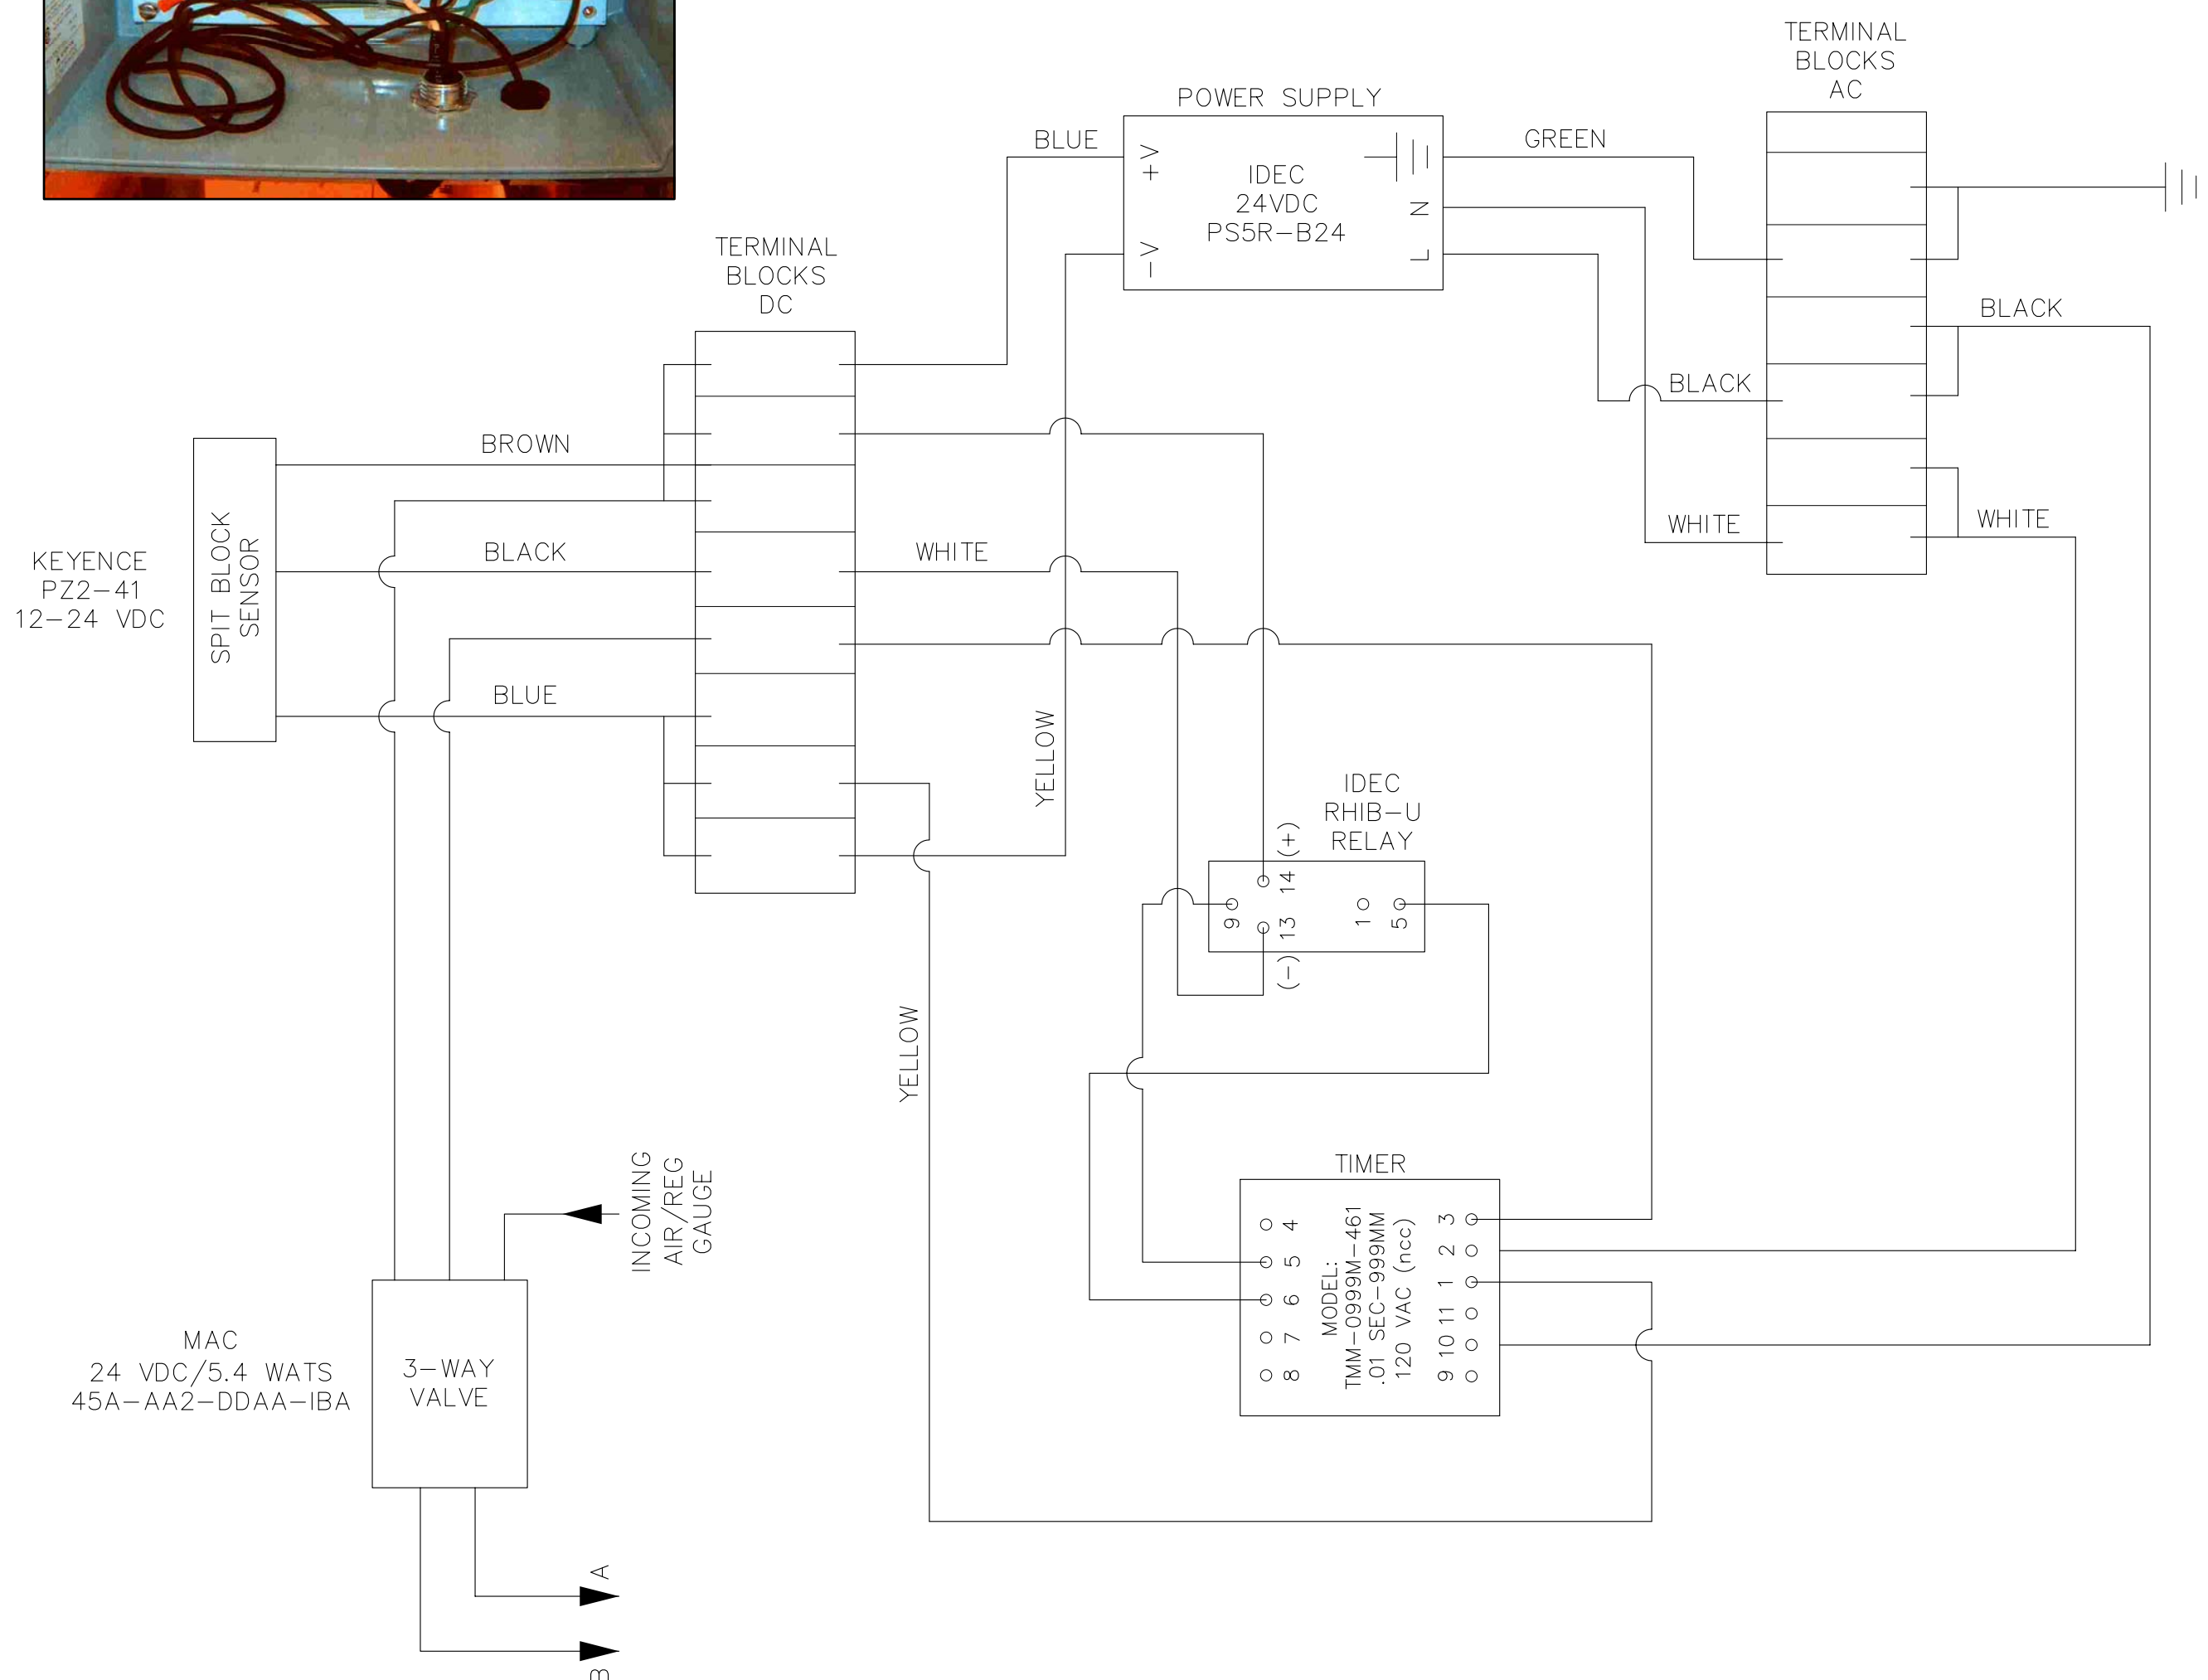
TERMINAL BLOCKS AC

POWER SUPPLY

BLUE

+V

IDEC
24VDC
PS5R–B24

GREEN

N

–V

L

TERMINAL BLOCKS DC

BLACK

BLACK

BROWN

WHITE

WHITE

KEYENCE
PZ2–41
12–24 VDC

SPIT BLOCK SENSOR

BLACK

WHITE

BLUE

YELLOW

IDEC
RHIB–U
RELAY

(+)
14

9

13

1

5

(–)

YELLOW

TIMER

INCOMING AIR/REG GAUGE

4
5
6
7
8

MODEL:
TMM–0999M–461
.01 SEC–999MM
120 VAC (ncc)

3
2
1
11
10
9

MAC
24 VDC/5.4 WATS
45A–AA2–DDAA–IBA

3–WAY
VALVE

A

B